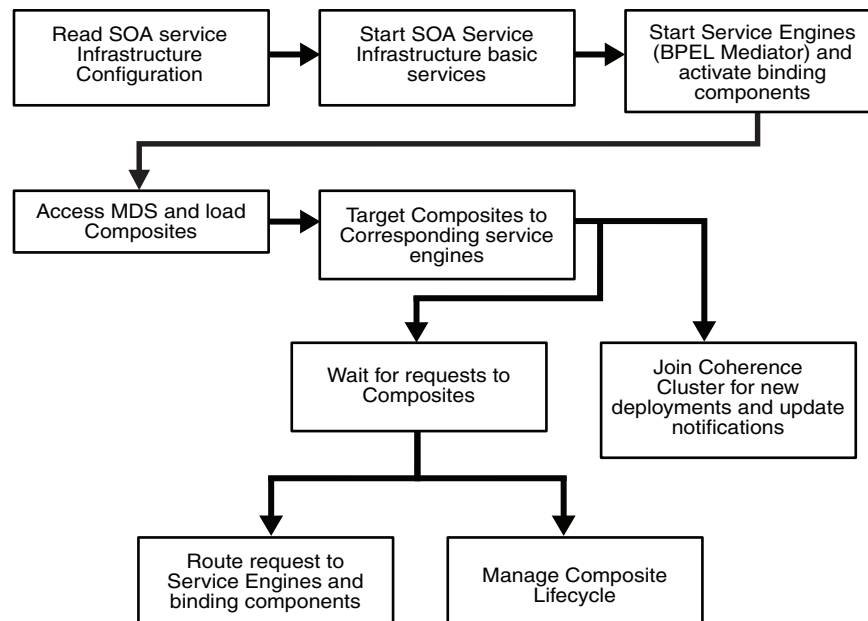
Read SOA service Infrastructure Configuration

Start SOA Service Infrastructure basic services

Start Service Engines (BPEL Mediator) and activate binding components

Access MDS and load Composites

Target Composites to Corresponding service engines

Wait for requests to Composites

Join Coherence Cluster for new deployments and update notifications

Route request to Service Engines and binding components

Manage Composite Lifecycle